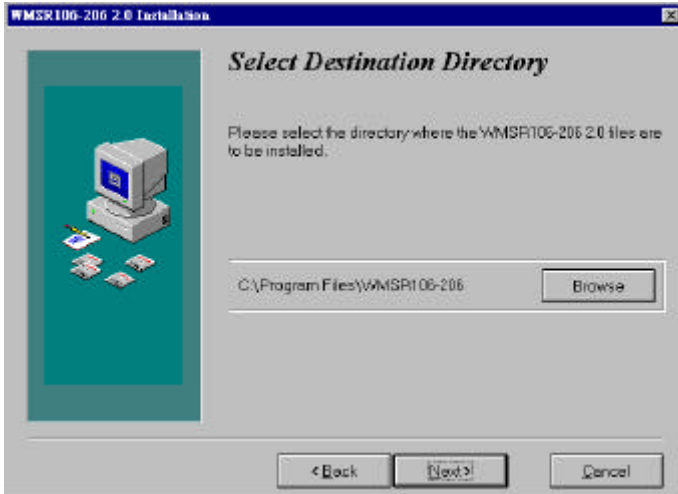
WMSR106-206 2.0 Installation

Select Destination Directory

Please select the directory where the WMSR106-206 2.0 files are to be installed.

C:\Program Files\WMSR106-206

Browse

< Back

Next >

Cancel